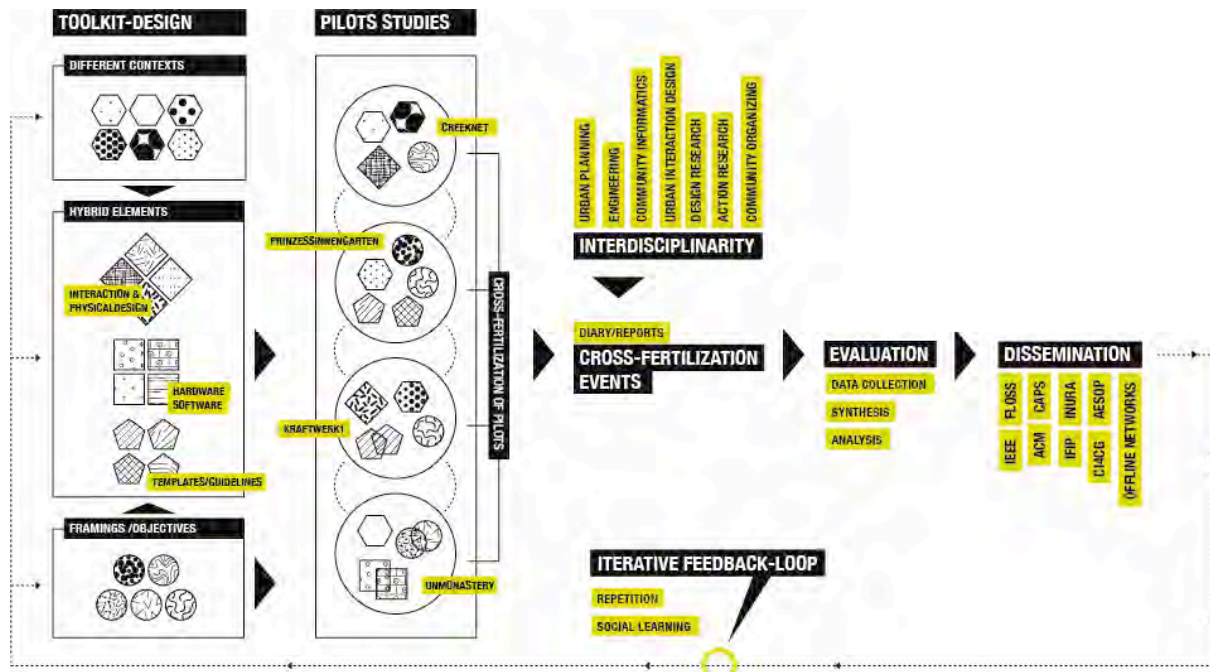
TOOLKIT-DESIGN

DIFFERENT CONTEXTS

HYBRID ELEMENTS

INTERACTION & PHYSICALDESIGN

HARDWARE SOFTWARE

TEMPLATES/GUIDELINES

FRAMINGS /OBJECTIVES

PILOTS STUDIES

CREEKNET

PRINZESSINNENGARTEN

KRAFTWERK1

UNMONASTERY

CROSS-FERTILIZATION OF PILOTS

URBAN PLANNING
ENGINEERING
COMMUNITY INFORMATICS
URBAN INTERACTION DESIGN
DESIGN RESEARCH
ACTION RESEARCH
COMMUNITY ORGANIZING

INTERDISCIPLINARITY

DIARY/REPORTS

CROSS-FERTILIZATION EVENTS

EVALUATION

DATA COLLECTION

SYNTHESIS

ANALYSIS

DISSEMINATION

FLOSS
IEEE
CAPS
ACM
INURA
IFIP
AESOP
CI4CG
OFFLINE NETWORKS

ITERATIVE FEEDBACK-LOOP

REPETITION

SOCIAL LEARNING